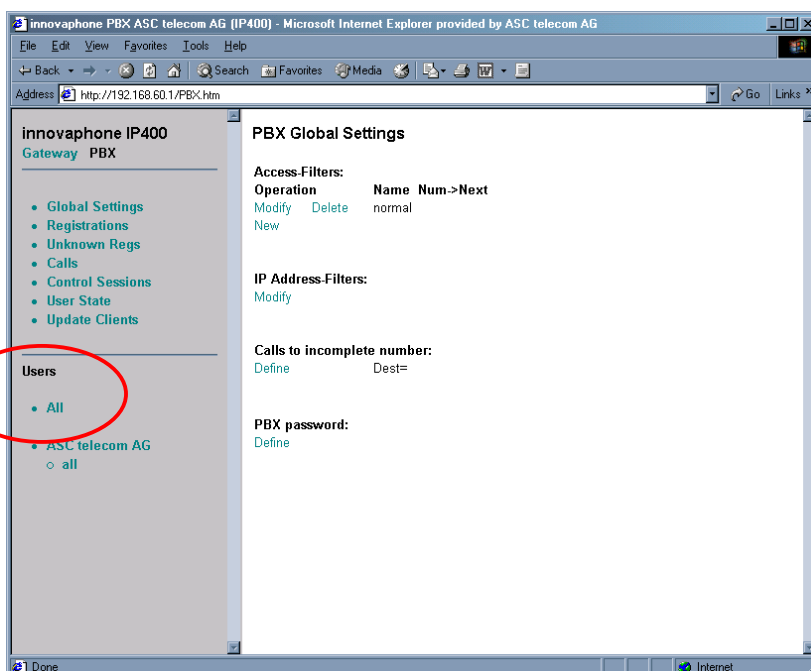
innovaphone PBX ASC telecom AG (IP400) - Microsoft Internet Explorer provided by ASC telecom AG

File Edit View Favorites Tools Help

Back Search Favorites Media

Address http://192.168.60.1/PBX.htm Go Links

innovaphone IP400
Gateway PBX

- Global Settings
- Registrations
- Unknown Regs
- Calls
- Control Sessions
- User State
- Update Clients

Users

- All
- ASC telecom AG
  - all

PBX Global Settings

Access-Filters:

| Operation | | Name | Num->Next |
|---|---|---|---|
| Modify | Delete | normal | |
| New | | | |

IP Address-Filters:
Modify

Calls to incomplete number:
Define Dest=

PBX password:
Define

Done Internet